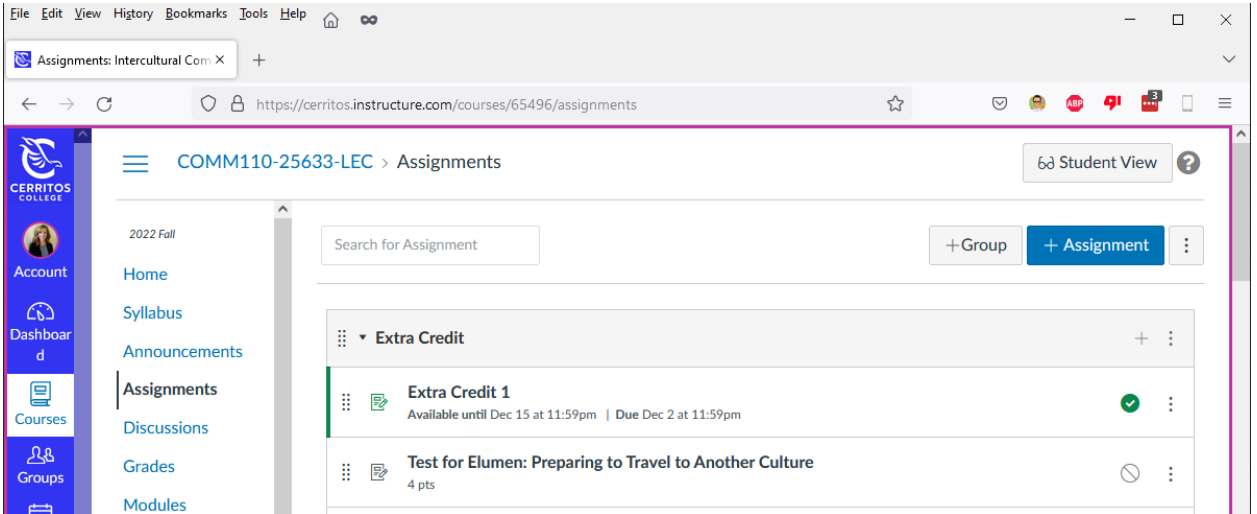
File Edit View History Bookmarks Tools Help

Assignments: Intercultural Com ×

+

https://cerritos.instructure.com/courses/65496/assignments

ABP

3

CERRITOS COLLEGE

Account

Dashboard

Courses

Groups

COMM110-25633-LEC > Assignments

Student View

?

2022 Fall

Home

Syllabus

Announcements

Assignments

Discussions

Grades

Modules

Search for Assignment

+Group

+ Assignment

Extra Credit

Extra Credit 1

Available until Dec 15 at 11:59pm | Due Dec 2 at 11:59pm

Test for Elumen: Preparing to Travel to Another Culture

4 pts